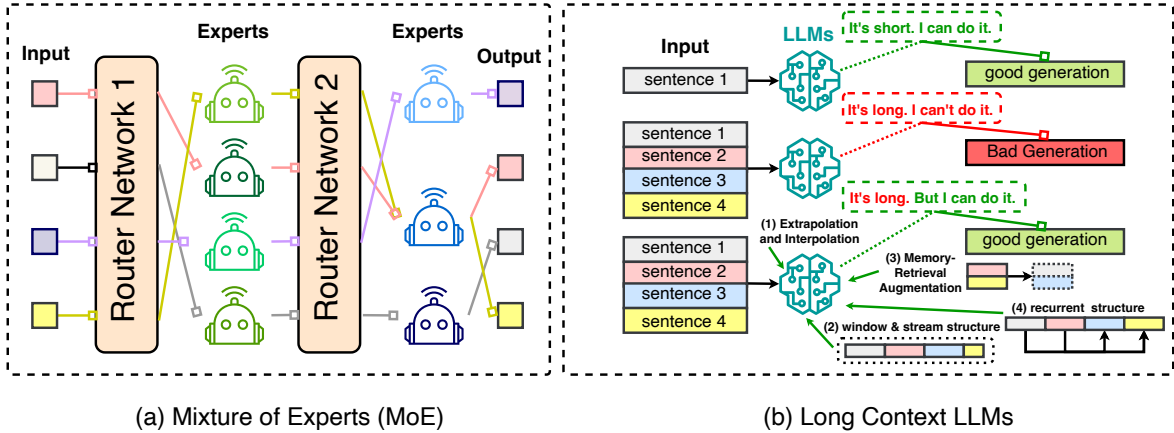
Experts

Experts

Input

Output

Router Network 1

Router Network 2

Input

LLMs

It's short. I can do it.

sentence 1

good generation

It's long. I can't do it.

sentence 1

sentence 2

Bad Generation

sentence 3

sentence 4

It's long. But I can do it.

(1) Extrapolation and Interpolation

good generation

sentence 1

sentence 2

(3) Memory-Retrieval Augmentation

sentence 3

(4) recurrent structure

sentence 4

(2) window & stream structure

(a) Mixture of Experts (MoE)

(b) Long Context LLMs